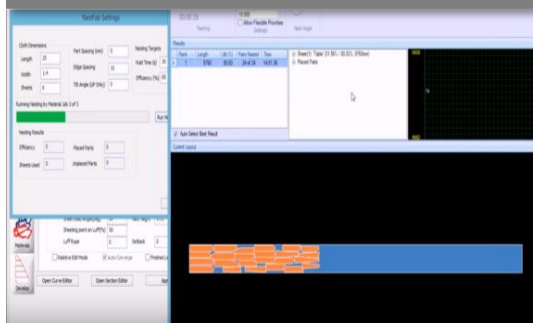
NestFab Settings

Cloth Dimensions

Length 25

Width 1.4

Sheets 8

Part Spacing (mm) 5

Edge Spacing 10

Tilt Angle (UP Only) 1

Nesting Targets

Wait Time (s) 10

Efficiency (%) 90

Running Nesting by Material Job 1 of 1

Run N

Nesting Results

Efficiency 0

Sheets Used 0

Placed Parts 0

Unplaced Parts 0

10:00

Allow Flexible Pinches

Nesting

Settings

Results

| Parts | Length | Util % | Parts Nested | Time |
|---|---|---|---|---|
| 1 | 9760 | 80.93 | 24 of 24 | 54:51.36 |

Sheet(1): Table: (21.50) / 80.93%, 9760mm

Placed Parts

Auto Select Best Result

Current Layout

Sheeting point on Luff(%) 30

Luff Rope 0

Setback 0

Relative Edit Mode

Auto Converge

Open Curve Editor

Open Section Editor

Materials

Develop